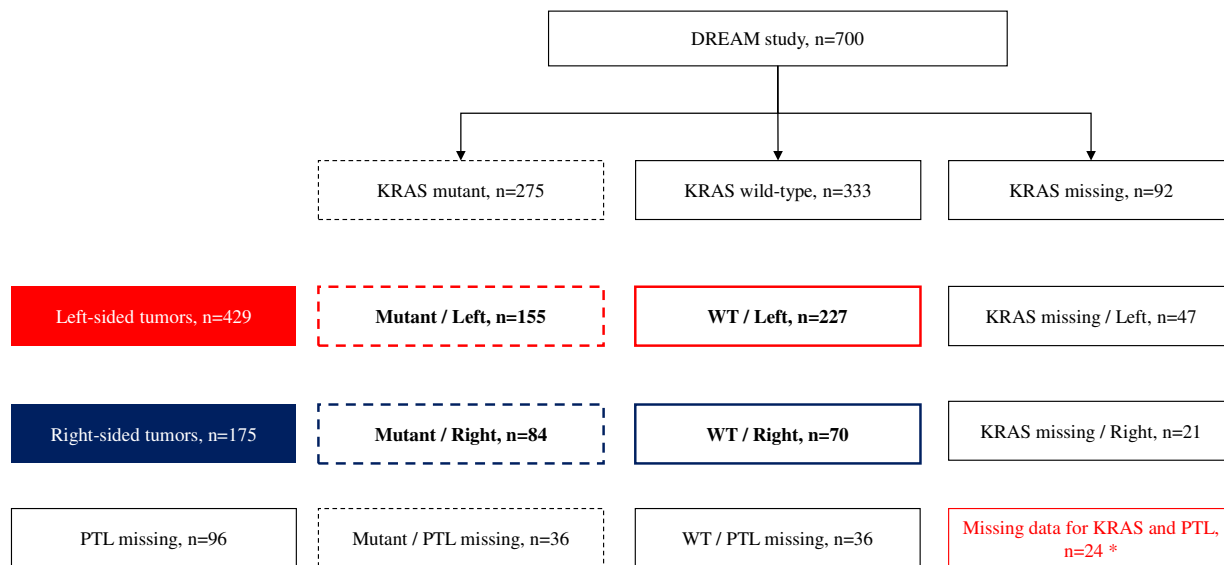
DREAM study, n=700

KRAS mutant, n=275

KRAS wild-type, n=333

KRAS missing, n=92

Left-sided tumors, n=429

**Mutant / Left, n=155**

**WT / Left, n=227**

KRAS missing / Left, n=47

Right-sided tumors, n=175

**Mutant / Right, n=84**

**WT / Right, n=70**

KRAS missing / Right, n=21

PTL missing, n=96

Mutant / PTL missing, n=36

WT / PTL missing, n=36

Missing data for KRAS and PTL, n=24 *